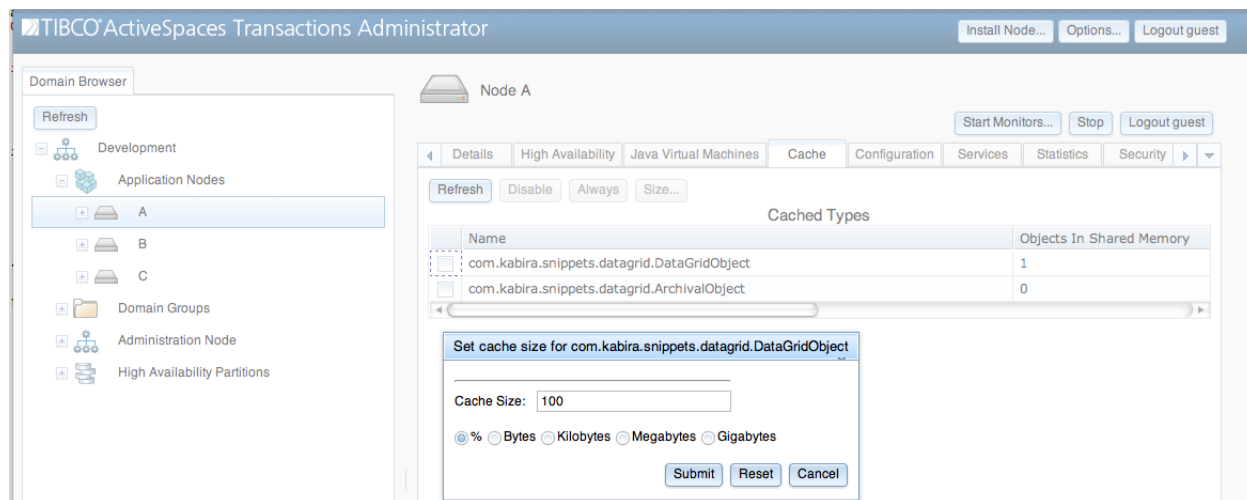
TIBCO ActiveSpaces Transactions Administrator

Install Node... Options... Logout guest

Domain Browser

Refresh

Development

Application Nodes

A

B

C

Domain Groups

Administration Node

High Availability Partitions

Node A

Start Monitors... Stop Logout guest

Details High Availability Java Virtual Machines Cache Configuration Services Statistics Security

Refresh Disable Always Size...

Cached Types

| Name | Objects In Shared Memory |
|---|---|
| com.kabira.snippets.datagrid.DataGridObject | 1 |
| com.kabira.snippets.datagrid.ArchivalObject | 0 |

Set cache size for com.kabira.snippets.datagrid.DataGridObject

Cache Size: 100

% Bytes Kilobytes Megabytes Gigabytes

Submit Reset Cancel